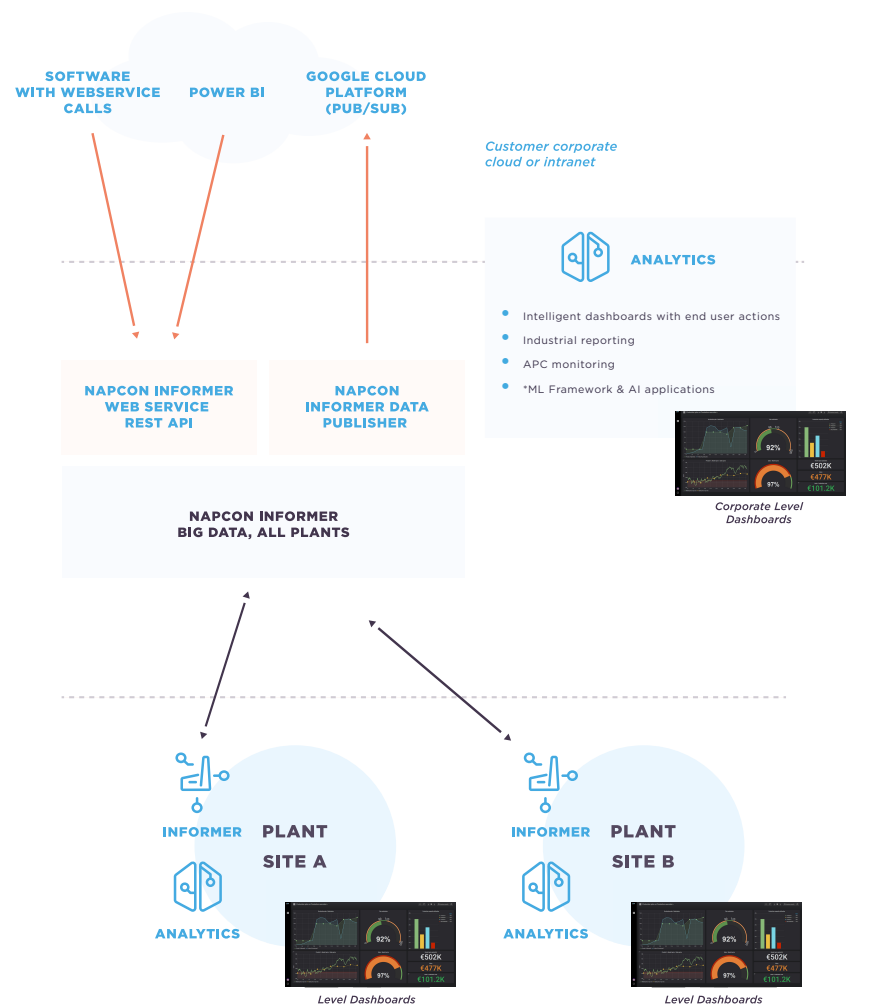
SOFTWARE WITH WEBSERVICE CALLS

POWER BI

GOOGLE CLOUD PLATFORM (PUB/SUB)

Customer corporate cloud or intranet

ANALYTICS

- Intelligent dashboards with end user actions
- Industrial reporting
- APC monitoring
- *ML Framework & AI applications

92%
97%
€502K
€477K
€101.2K

Corporate Level Dashboards

NAPCON INFORMER WEB SERVICE REST API

NAPCON INFORMER DATA PUBLISHER

NAPCON INFORMER BIG DATA, ALL PLANTS

INFORMER

PLANT SITE A

ANALYTICS

92%
97%
€502K
€477K
€101.2K

Level Dashboards

INFORMER

PLANT SITE B

ANALYTICS

92%
97%
€502K
€477K
€101.2K

Level Dashboards